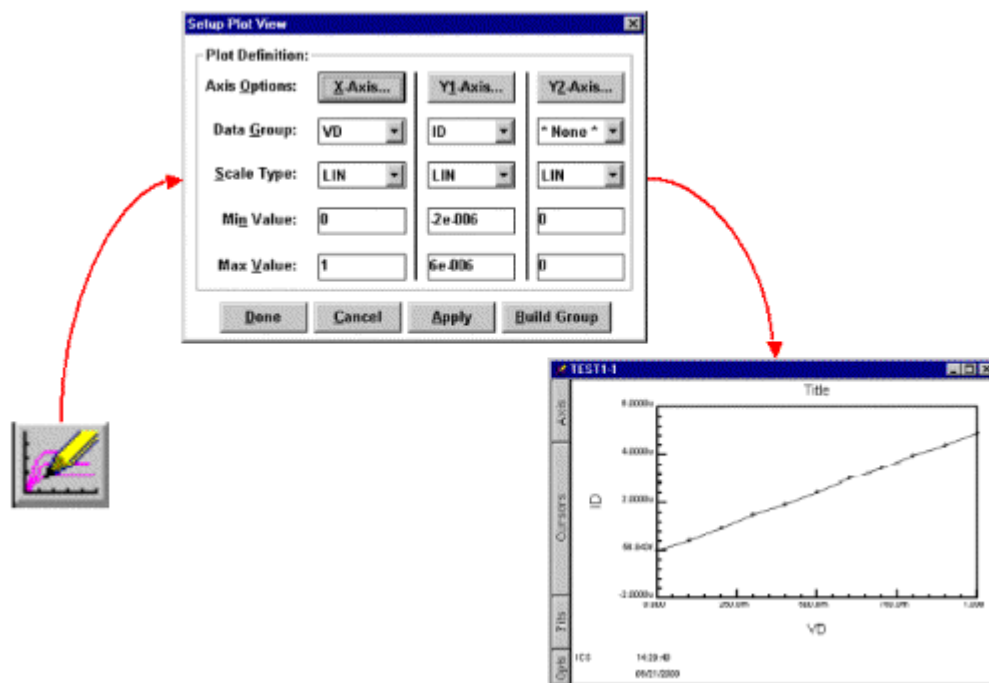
Setup Plot View

Plot Definition:

Axis Options: X-Axis... Y1-Axis... Y2-Axis...

Data Group: VD ID * None *

Scale Type: LIN LIN LIN

Min Value: 0 -2e-006 0

Max Value: 1 6e-006 0

Done Cancel Apply Build Group

TEST1-1

Title

Axis

Cursors

Tits

Opts

6.0000u

4.0000u

2.0000u

56.843f

-2.0000u

ID

0.000

250.0m

500.0m

750.0m

1.000

VD

ICS

14:29:40

05/21/2000